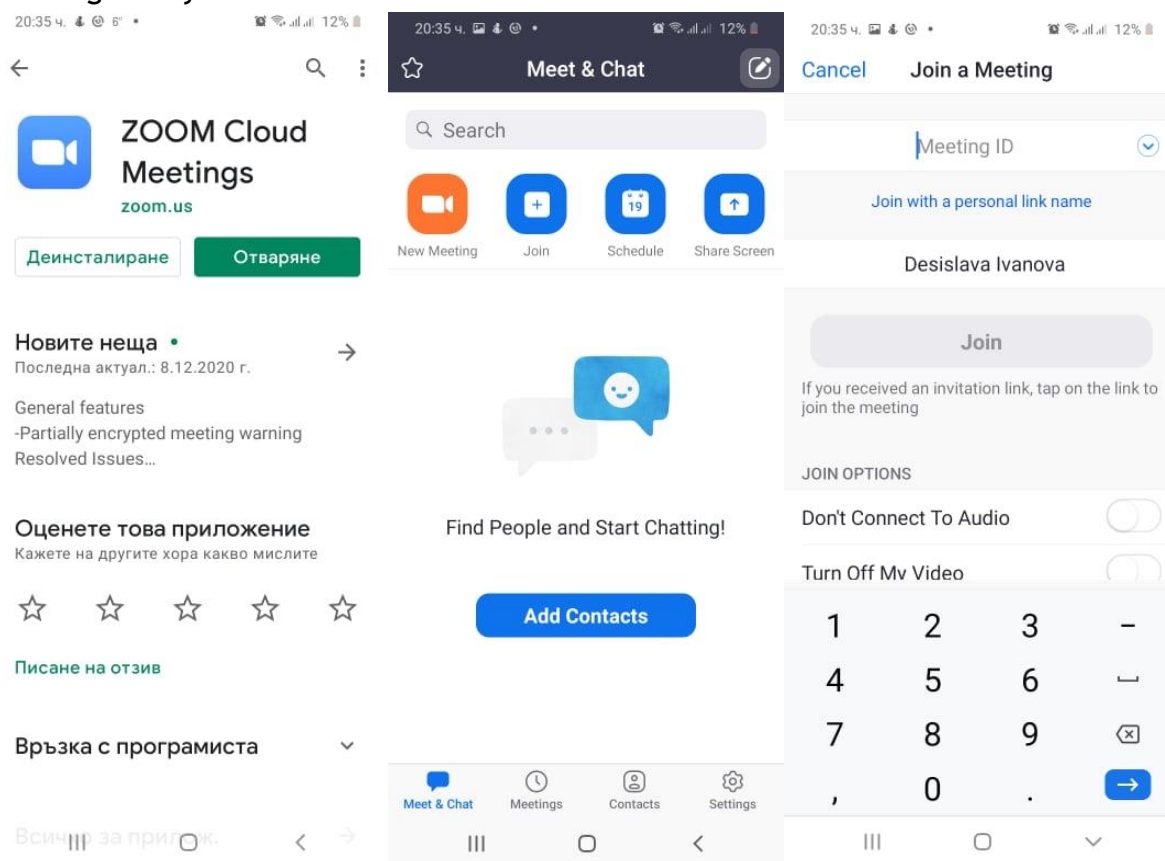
20:35 ч. 12%

ZOOM Cloud Meetings
zoom.us

Деинсталиране
Отваряне

Новите неща •
Последна актуал.: 8.12.2020 г.

General features
-Partially encrypted meeting warning
Resolved Issues...

Оценете това приложение
Кажете на другите хора какво мислите

Писане на отзив

Връзка с програмиста

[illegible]

20:35 ч. 12%

Meet & Chat

Search

New Meeting
Join
19
Schedule
Share Screen

Find People and Start Chatting!

Add Contacts

Meet & Chat
Meetings
Contacts
Settings

20:35 ч. 12%

Cancel
Join a Meeting

Meeting ID

Join with a personal link name

Desislava Ivanova

Join

If you received an invitation link, tap on the link to join the meeting

JOIN OPTIONS

Don't Connect To Audio

Turn Off My Video

| 1 | 2 | 3 | - |
|---|---|---|---|
| 4 | 5 | 6 | ␣ |
| 7 | 8 | 9 | ⌫ |
| , | 0 | . | → |